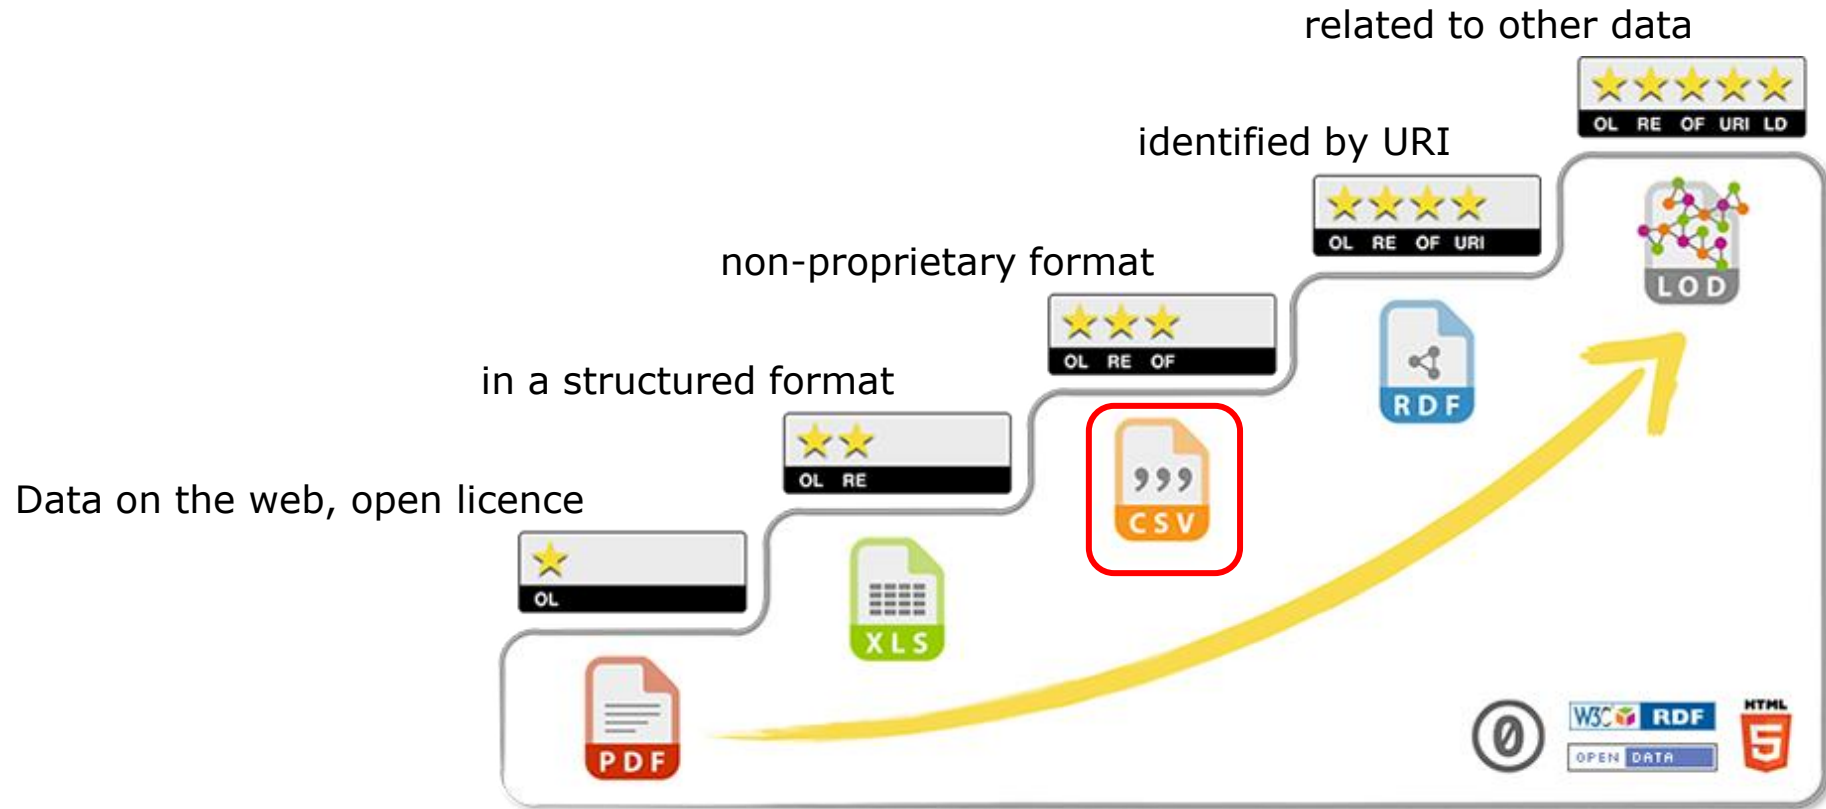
related to other data

OL RE OF URI LD

identified by URI

OL RE OF URI

non-proprietary format

OL RE OF

in a structured format

OL RE

Data on the web, open licence

OL

PDF

XLS

CSV

RDF

LOD

W3C RDF

OPEN DATA

HTML 5